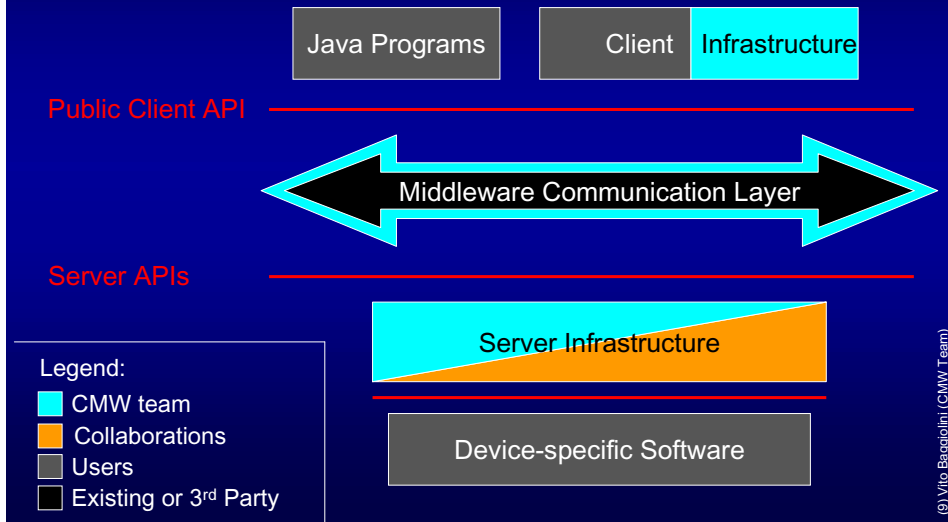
Java Programs

Client Infrastructure

Public Client API

Middleware Communication Layer

Server APIs

Server Infrastructure

Device-specific Software

Legend:
CMW team
Collaborations
Users
Existing or 3$^{rd}$ Party

(9) Vito Baggiolini (CMW Team)